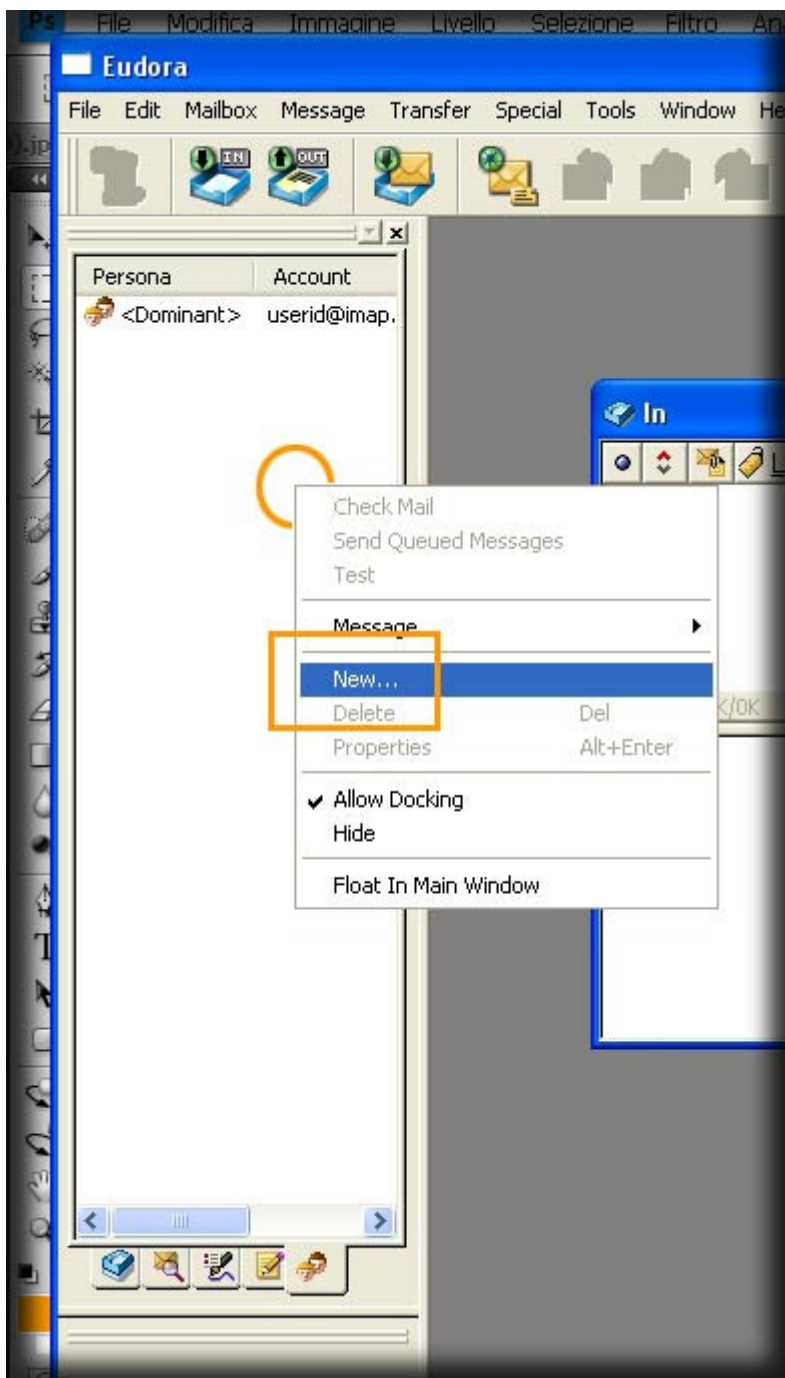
Ps File Modifica Immagine Livello Selezione Filtro An

Eudora

File Edit Mailbox Message Transfer Special Tools Window He

IN OUT

| Persona | Account |
|---|---|
| <Dominant> | userid@imap. |

In

Check Mail
Send Queued Messages
Test

Message

New...
Delete Del
Properties Alt+Enter

Allow Docking
Hide

Float In Main Window

K/OK